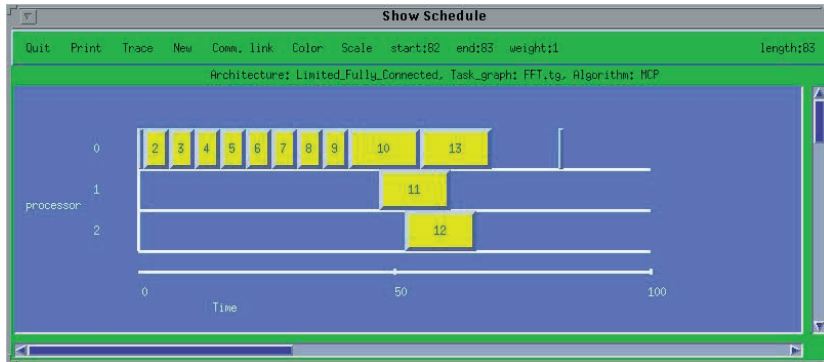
Show Schedule

Quit Print Trace New Comm. link Color Scale start:82 end:83 weight:1 length:83

Architecture: Limited_Fully_Connected, Task_graph: FFT.tg, Algorithm: MCP

0
2 3 4 5 6 7 8 9 10 13

1
11

processor

2
12

0 50 100
Time